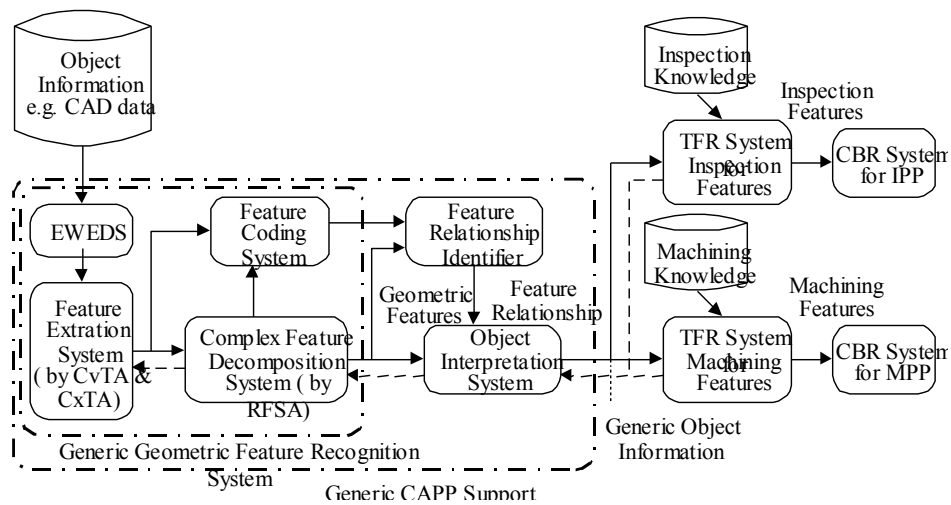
Object Information e.g. CAD data

Inspection Knowledge

Inspection Features

TFR System for Inspection Features

CBR System for IPP

EWEDS

Feature Coding System

Feature Relationship Identifier

Machining Knowledge

Machining Features

Geometric Features

Feature Relationship

Feature Extration System ( by CvTA & CxTA)

Complex Feature Decomposition System ( by RFSA)

Object Interpretation System

TFR System for Machining Features

CBR System for MPP

Generic Object Information

Generic Geometric Feature Recognition System

Generic CAPP Support